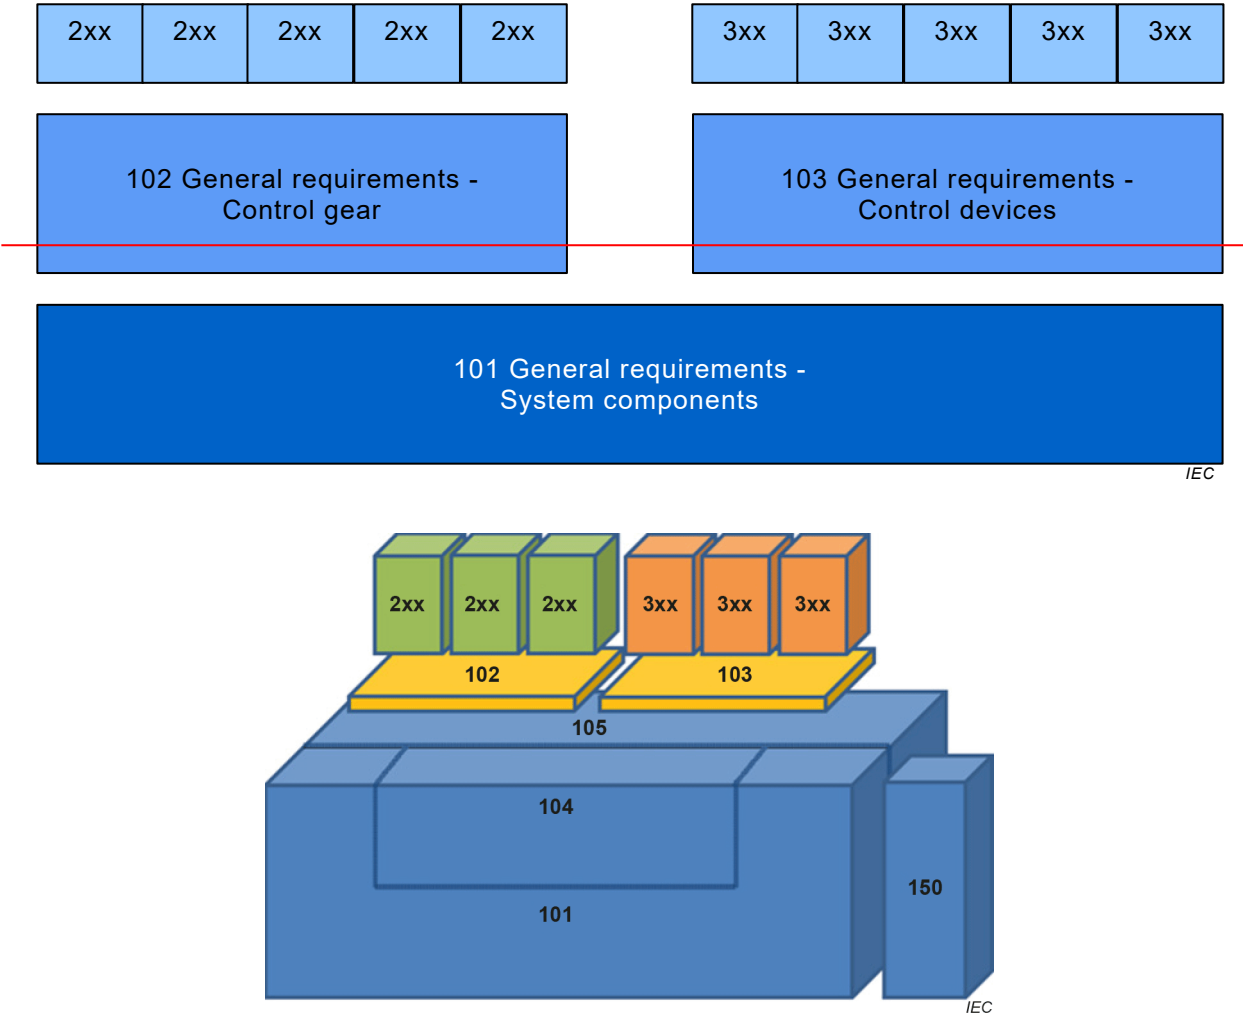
| 2xx | 2xx | 2xx | 2xx | 2xx |
|---|---|---|---|---|

| 3xx | 3xx | 3xx | 3xx | 3xx |
|---|---|---|---|---|

102 General requirements - Control gear

103 General requirements - Control devices

101 General requirements - System components

IEC

2xx 2xx 2xx 3xx 3xx 3xx

102

103

105

104

101

150

IEC